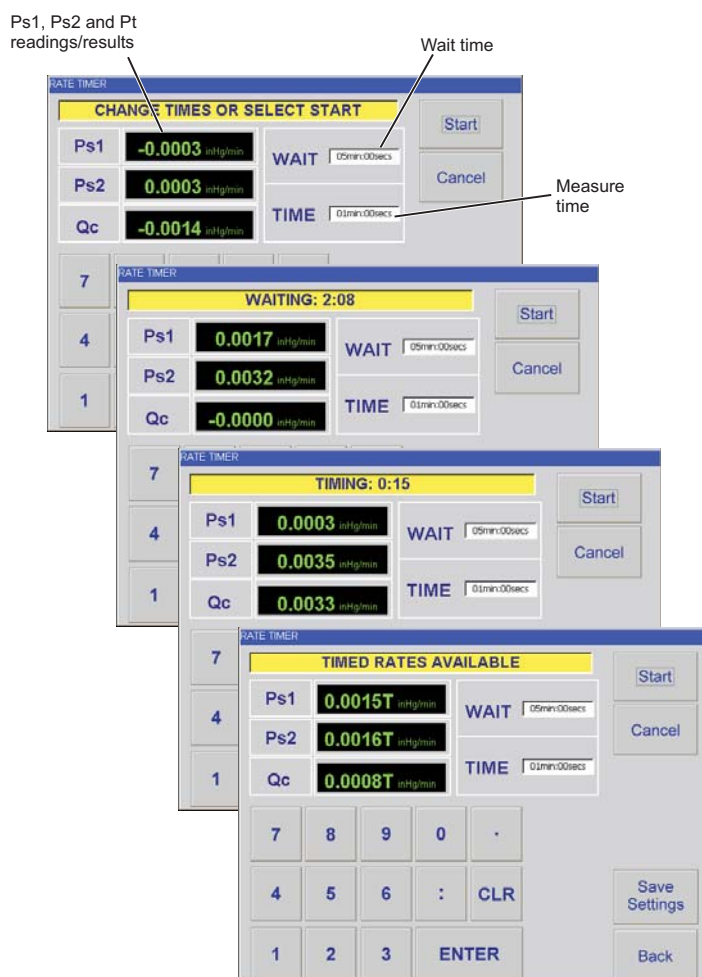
Ps1, Ps2 and Pt readings/results

Wait time

Measure time

RATE TIMER

CHANGE TIMES OR SELECT START

Ps1 -0.0003 inHg/min

Ps2 0.0003 inHg/min

Qc -0.0014 inHg/min

WAIT 05min:00secs

TIME 01min:00secs

Start

Cancel

7

4

1

RATE TIMER

WAITING: 2:08

Ps1 0.0017 inHg/min

Ps2 0.0032 inHg/min

Qc -0.0000 inHg/min

WAIT 05min:00secs

TIME 01min:00secs

Start

Cancel

7

4

1

RATE TIMER

TIMING: 0:15

Ps1 0.0003 inHg/min

Ps2 0.0035 inHg/min

Qc 0.0033 inHg/min

WAIT 05min:00secs

TIME 01min:00secs

Start

Cancel

7

4

1

RATE TIMER

TIMED RATES AVAILABLE

Ps1 0.0015T inHg/min

Ps2 0.0016T inHg/min

Qc 0.0008T inHg/min

WAIT 05min:00secs

TIME 01min:00secs

Start

Cancel

7 8 9 0 .

4 5 6 : CLR

1 2 3 ENTER

Save Settings

Back